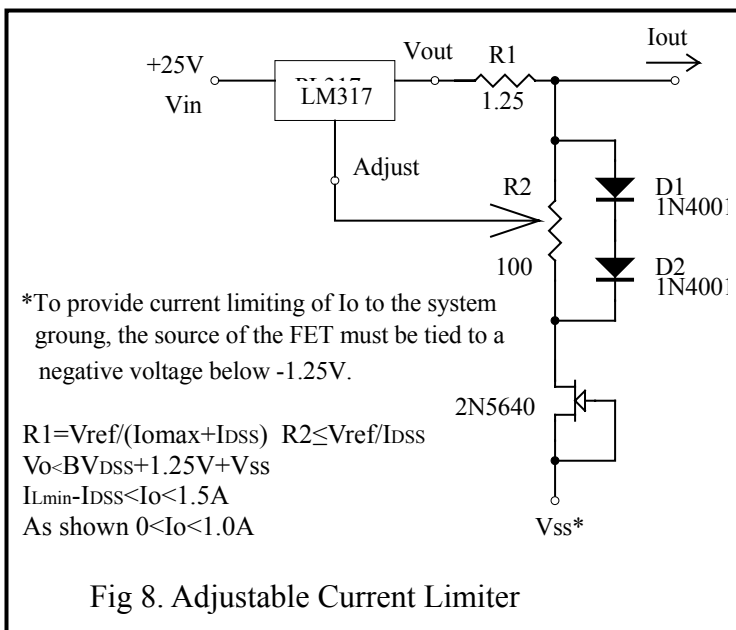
+25V
Vin
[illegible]
LM317
Vout
R1
1.25
Iout
Adjust
R2
100
D1
1N4001
D2
1N4001
*To provide current limiting of Io to the system groung, the source of the FET must be tied to a negative voltage below -1.25V.
2N5640
R1=Vref/(Iomax+IDSS) R2≤Vref/IDSS
Vo<BVDSS+1.25V+Vss
ILmin-IDSS<Io<1.5A
As shown 0<Io<1.0A
Vss*
Fig 8. Adjustable Current Limiter